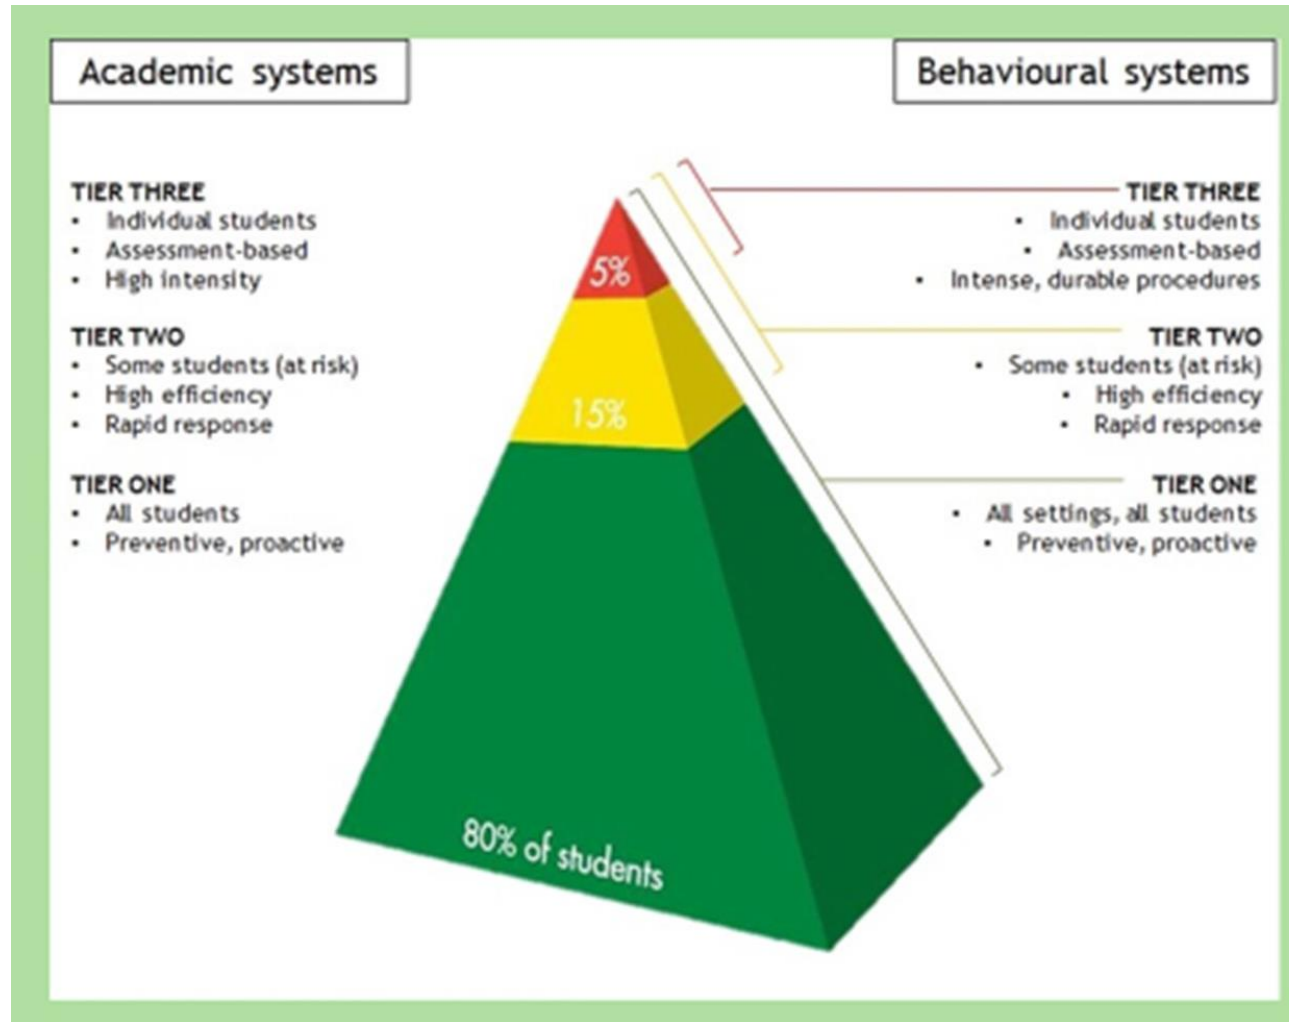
Academic systems

Behavioural systems

TIER THREE
• Individual students
• Assessment-based
• High intensity

TIER TWO
• Some students (at risk)
• High efficiency
• Rapid response

TIER ONE
• All students
• Preventive, proactive

5%

15%

80% of students

TIER THREE
• Individual students
• Assessment-based
• Intense, durable procedures

TIER TWO
• Some students (at risk)
• High efficiency
• Rapid response

TIER ONE
• All settings, all students
• Preventive, proactive